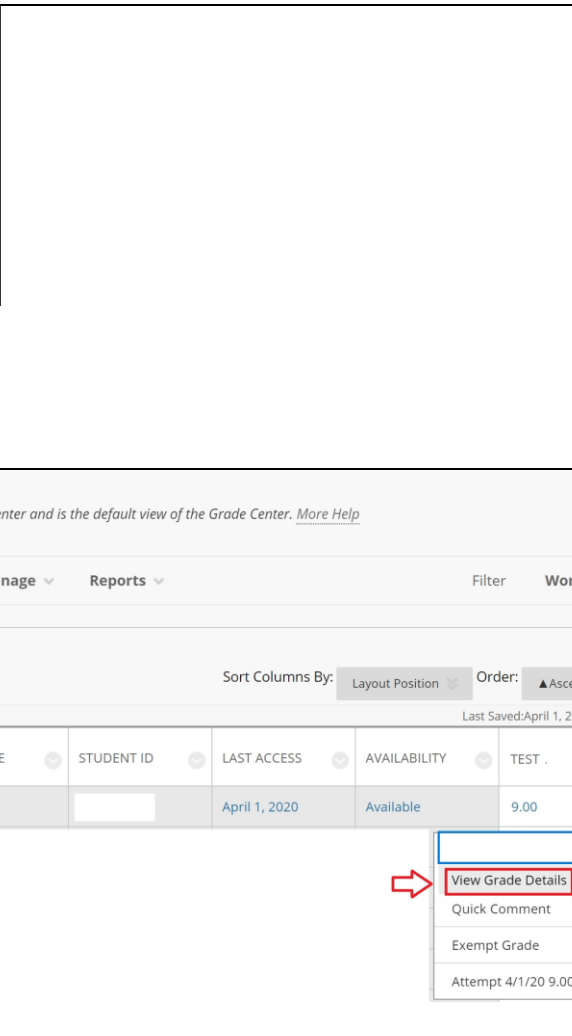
enter and is the default view of the Grade Center. More Help

nage Reports Filter Wor

Sort Columns By: Layout Position Order: ▲Asce

Last Saved:April 1, 2

| E | STUDENT ID | LAST ACCESS | AVAILABILITY | TEST . |
|---|---|---|---|---|
| | | April 1, 2020 | Available | 9.00 |

View Grade Details
Quick Comment
Exempt Grade
Attempt 4/1/20 9.00